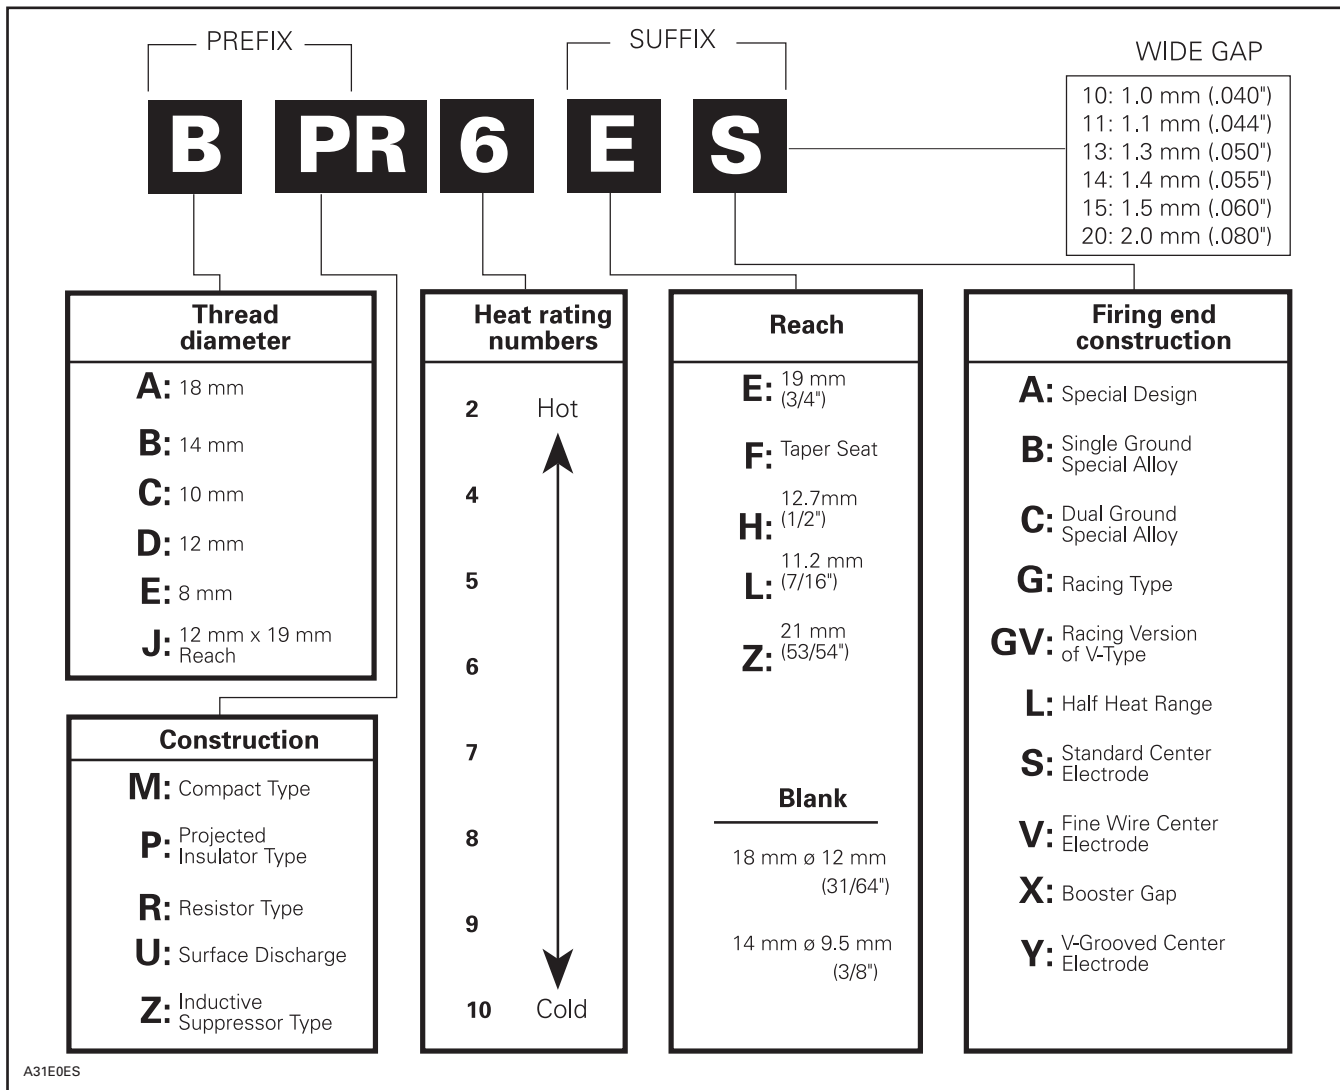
PREFIX

SUFFIX

WIDE GAP

B PR 6 E S

10: 1.0 mm (.040")
11: 1.1 mm (.044")
13: 1.3 mm (.050")
14: 1.4 mm (.055")
15: 1.5 mm (.060")
20: 2.0 mm (.080")

Thread diameter

A: 18 mm

B: 14 mm

C: 10 mm

D: 12 mm

E: 8 mm

J: 12 mm x 19 mm Reach

Construction

M: Compact Type

P: Projected Insulator Type

R: Resistor Type

U: Surface Discharge

Z: Inductive Suppressor Type

Heat rating numbers

2 Hot

4

5

6

7

8

9

10 Cold

Reach

E: 19 mm (3/4")

F: Taper Seat

H: 12.7mm (1/2")

L: 11.2 mm (7/16")

Z: 21 mm (53/54")

Blank

18 mm ø 12 mm (31/64")

14 mm ø 9.5 mm (3/8")

Firing end construction

A: Special Design

B: Single Ground Special Alloy

C: Dual Ground Special Alloy

G: Racing Type

GV: Racing Version of V-Type

L: Half Heat Range

S: Standard Center Electrode

V: Fine Wire Center Electrode

X: Booster Gap

Y: V-Grooved Center Electrode

A31E0ES